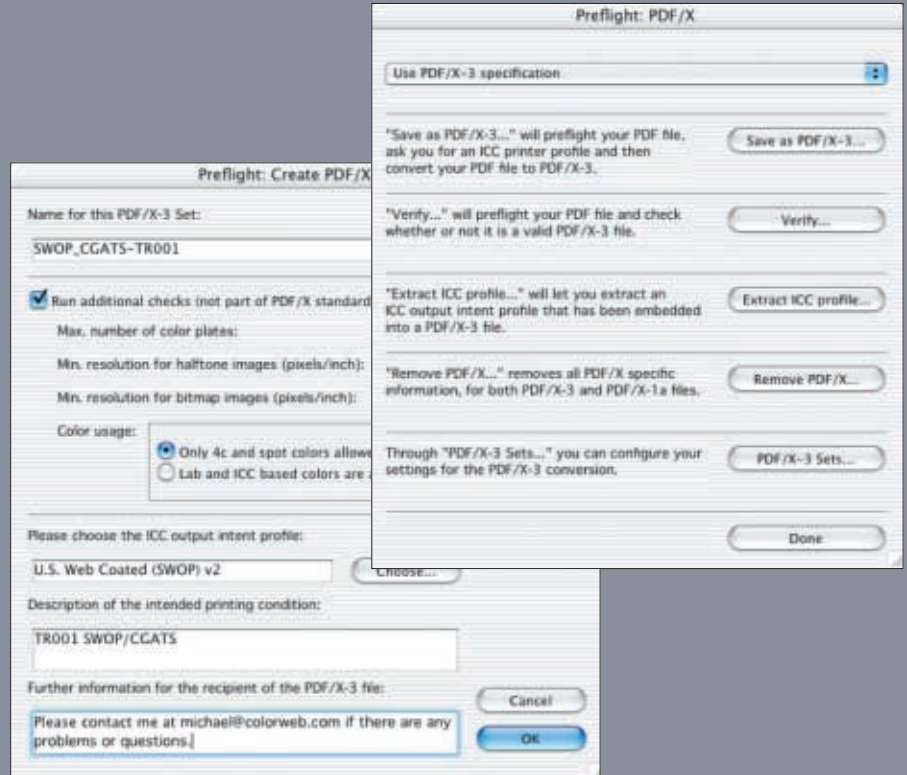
Preflight: PDF/X

Use PDF/X-3 specification

"Save as PDF/X-3..." will preflight your PDF file, ask you for an ICC printer profile and then convert your PDF file to PDF/X-3.

Save as PDF/X-3...

"Verify..." will preflight your PDF file and check whether or not it is a valid PDF/X-3 file.

Verify...

"Extract ICC profile..." will let you extract an ICC output intent profile that has been embedded into a PDF/X-3 file.

Extract ICC profile...

"Remove PDF/X..." removes all PDF/X specific information, for both PDF/X-3 and PDF/X-1a files.

Remove PDF/X...

Through "PDF/X-3 Sets..." you can configure your settings for the PDF/X-3 conversion.

PDF/X-3 Sets...

Done

Preflight: Create PDF/X

Name for this PDF/X-3 Set:

SWOP_CGATS-TR001

Run additional checks (not part of PDF/X standard

Max. number of color plates:

Min. resolution for halftone images (pixels/inch):

Min. resolution for bitmap images (pixels/inch):

Color usage:

Only 4c and spot colors allowe

Lab and ICC based colors are

Please choose the ICC output intent profile:

U.S. Web Coated (SWOP) v2

Choose...

Description of the intended printing condition:

TR001 SWOP/CGATS

Further information for the recipient of the PDF/X-3 file:

Please contact me at michael@colorweb.com if there are any problems or questions.

Cancel

OK